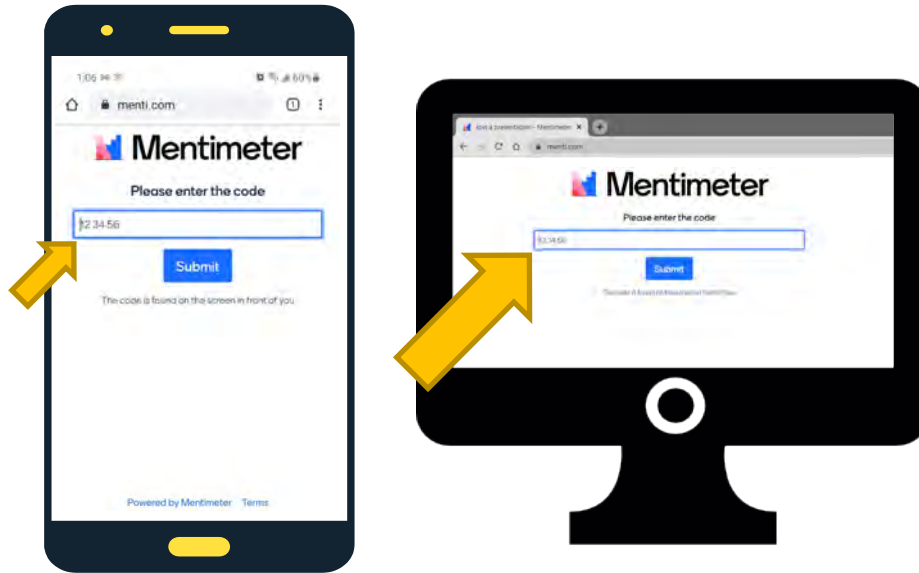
1:06 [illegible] 60%

menti.com

Mentimeter

Please enter the code

12 34 56

Submit

The code is found on the screen in front of you

Powered by Mentimeter Terms

Join a presentation - Mentimeter

menti.com

Mentimeter

Please enter the code

12 34 56

Submit

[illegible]